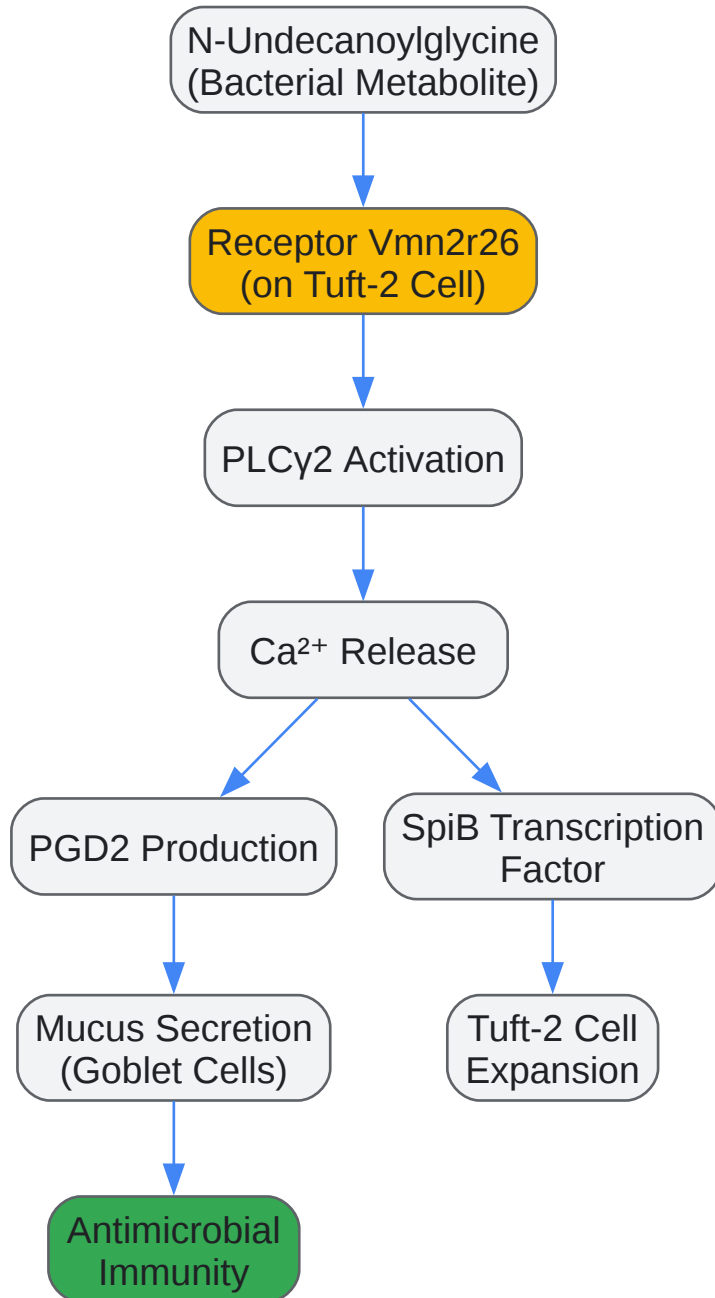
N-Undecanoylglycine (Bacterial Metabolite)

Receptor Vmn2r26 (on Tuft-2 Cell)

PLCγ2 Activation

$Ca^{2+}$ Release

PGD2 Production

SpiB Transcription Factor

Mucus Secretion (Goblet Cells)

Tuft-2 Cell Expansion

Antimicrobial Immunity